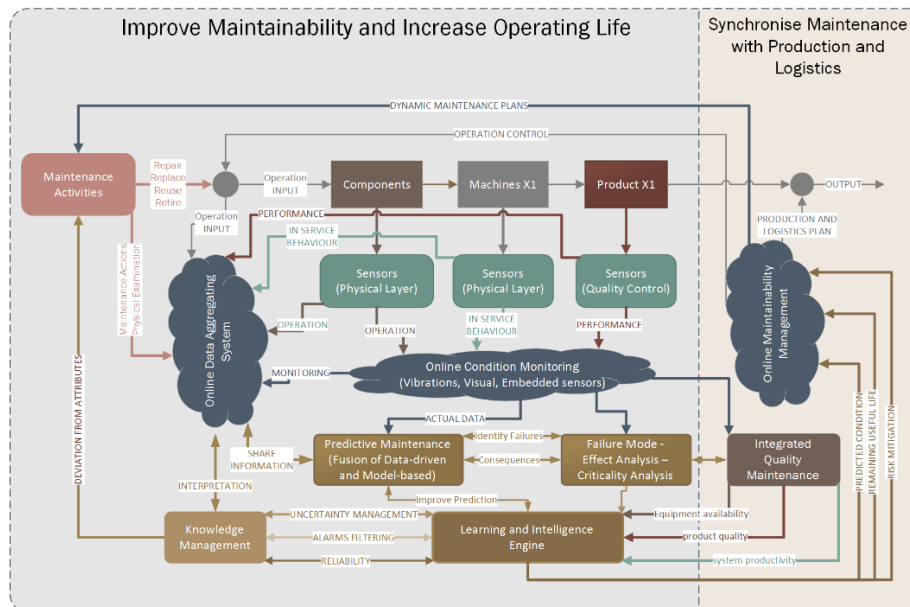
Improve Maintainability and Increase Operating Life

Synchronise Maintenance with Production and Logistics

DYNAMIC MAINTENANCE PLANS

OPERATION CONTROL

Maintenance Activities

Repair
Replace
Reuse
Retire

Operation INPUT

Components

Machines X1

Product X1

OUTPUT

Operation INPUT

PERFORMANCE

IN SERVICE BEHAVIOUR

PRODUCTION AND LOGISTICS PLAN

Maintenance Actions
Physical Examination

Online Data Aggregating System

Sensors (Physical Layer)

Sensors (Physical Layer)

Sensors (Quality Control)

Online Maintainability Management

OPERATION

OPERATION

IN SERVICE BEHAVIOUR

PERFORMANCE

MONITORING

Online Condition Monitoring (Vibrations, Visual, Embedded sensors)

DEVIATION FROM ATTRIBUTES

ACTUAL DATA

SHARE INFORMATION

Predictive Maintenance (Fusion of Data-driven and Model-based)

Identify Failures

Consequences

Failure Mode - Effect Analysis – Criticality Analysis

Integrated Quality Maintenance

PREDICTED CONDITION

REMAINING USEFUL LIFE

RISK MITIGATION

INTERPRETATION

Improve Prediction

Knowledge Management

UNCERTAINTY MANAGEMENT

ALARMS FILTERING

RELIABILITY

Learning and Intelligence Engine

Equipment availability

product quality

system productivity